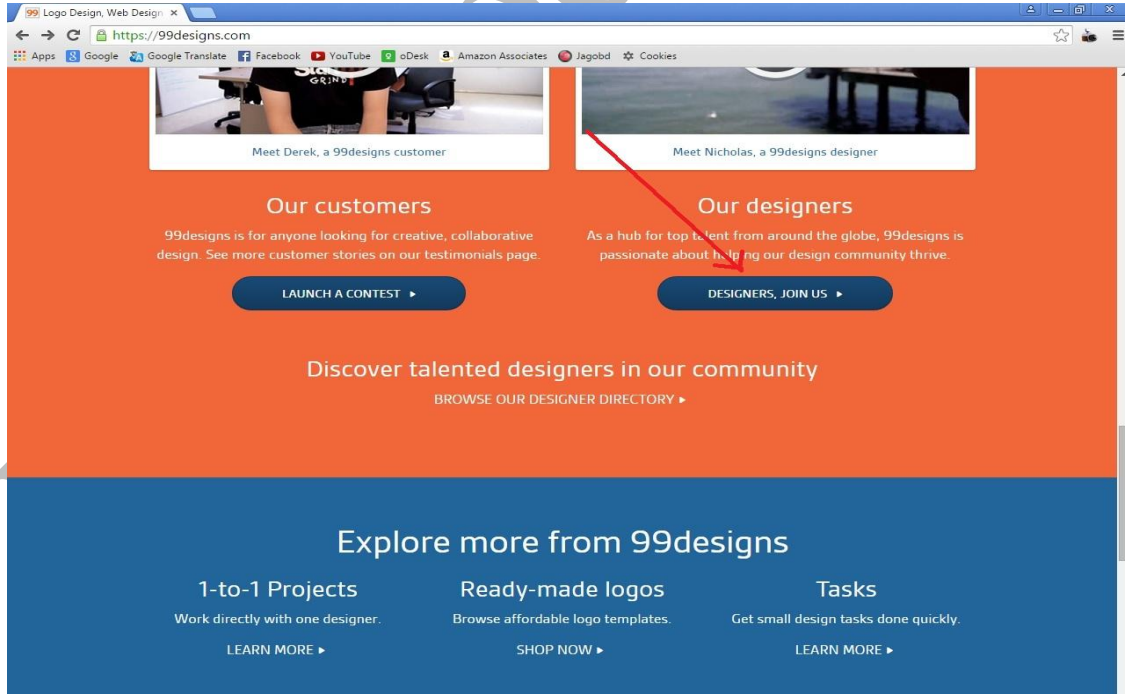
99 Logo Design, Web Design ×

https://99designs.com

Apps Google Google Translate Facebook YouTube oDesk Amazon Associates Jagobd Cookies

GRIND

Meet Derek, a 99designs customer

Meet Nicholas, a 99designs designer

Our customers

99designs is for anyone looking for creative, collaborative design. See more customer stories on our testimonials page.

LAUNCH A CONTEST ▸

Our designers

As a hub for top talent from around the globe, 99designs is passionate about helping our design community thrive.

DESIGNERS, JOIN US ▸

Discover talented designers in our community

BROWSE OUR DESIGNER DIRECTORY ▸

Explore more from 99designs

1-to-1 Projects

Work directly with one designer.

LEARN MORE ▸

Ready-made logos

Browse affordable logo templates.

SHOP NOW ▸

Tasks

Get small design tasks done quickly.

LEARN MORE ▸